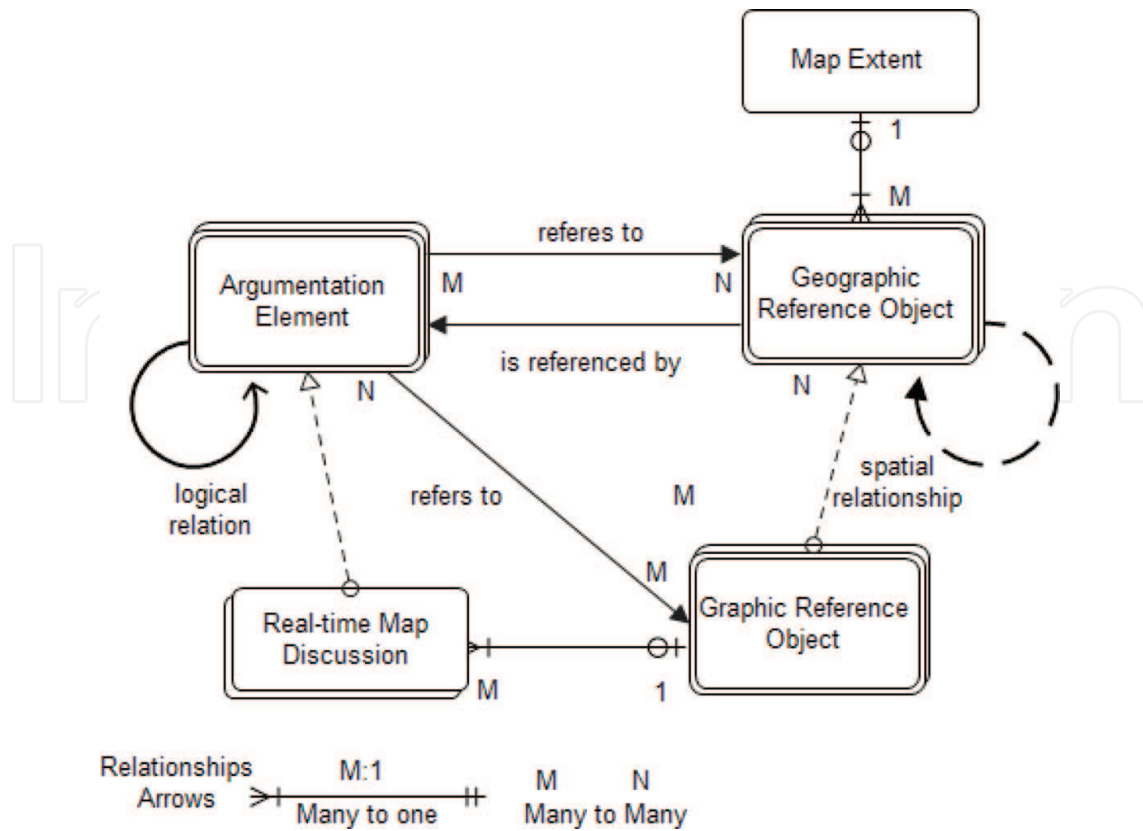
Map Extent

1

M

referes to

Argumentation Element

M

N

Geographic Reference Object

is referenced by

N

N

logical relation

refers to

M

spatial relationship

M

Real-time Map Discussion

Graphic Reference Object

M

1

Relationships Arrows

M:1

Many to one

M N

Many to Many